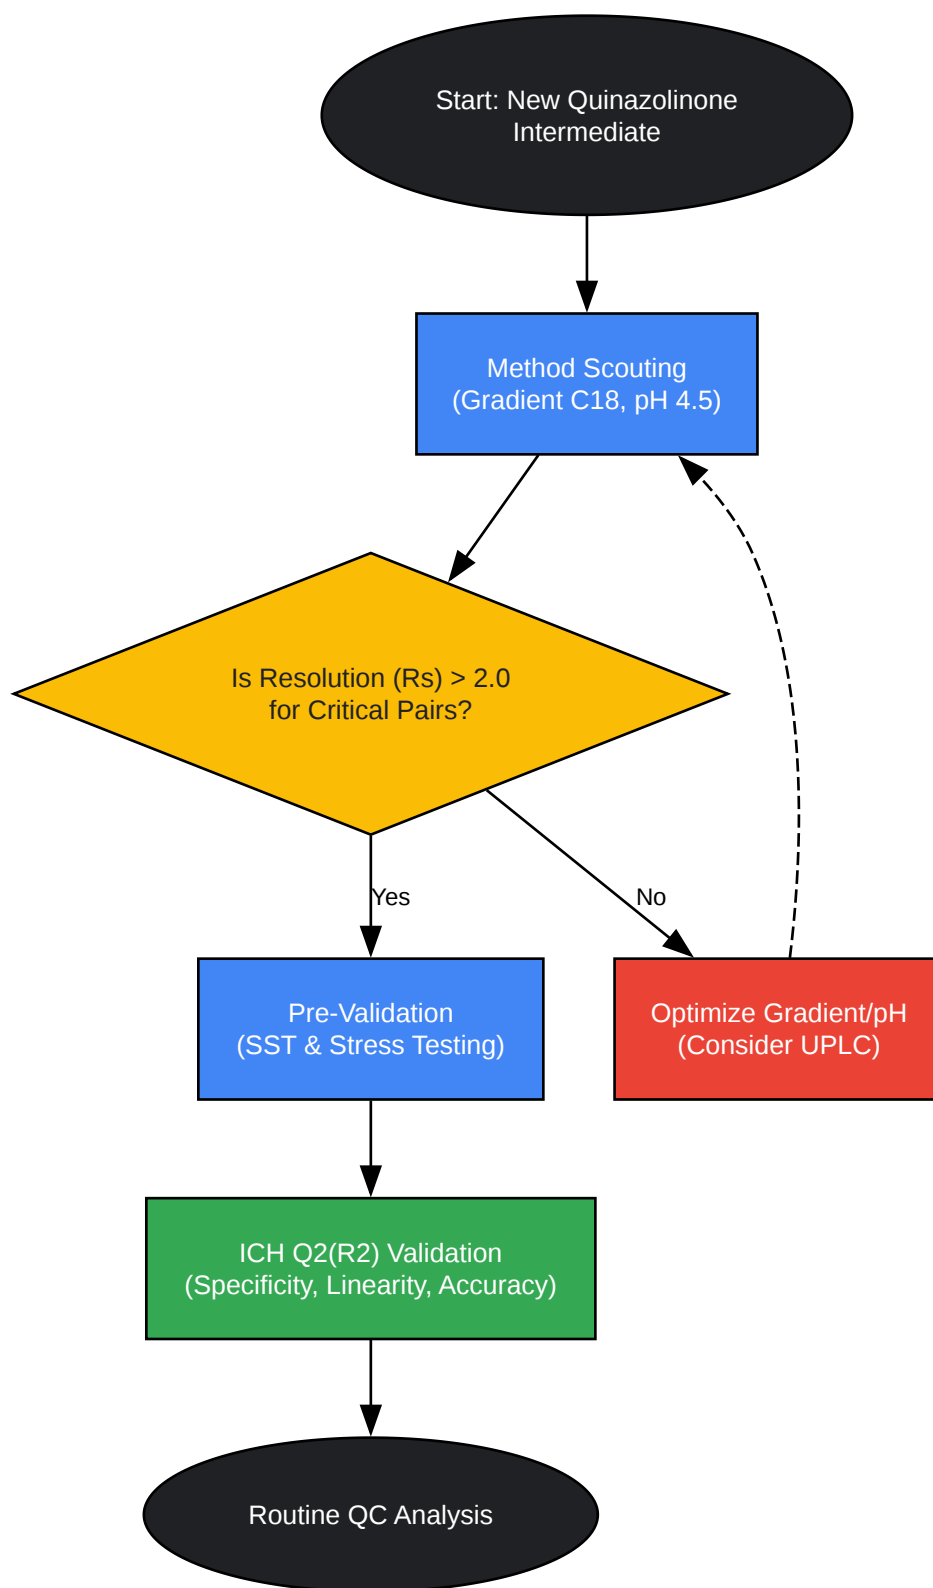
Start: New Quinazolinone Intermediate

Method Scouting
(Gradient C18, pH 4.5)

Is Resolution (Rs) > 2.0
for Critical Pairs?

Yes

No

Pre-Validation
(SST & Stress Testing)

Optimize Gradient/pH
(Consider UPLC)

ICH Q2(R2) Validation
(Specificity, Linearity, Accuracy)

Routine QC Analysis